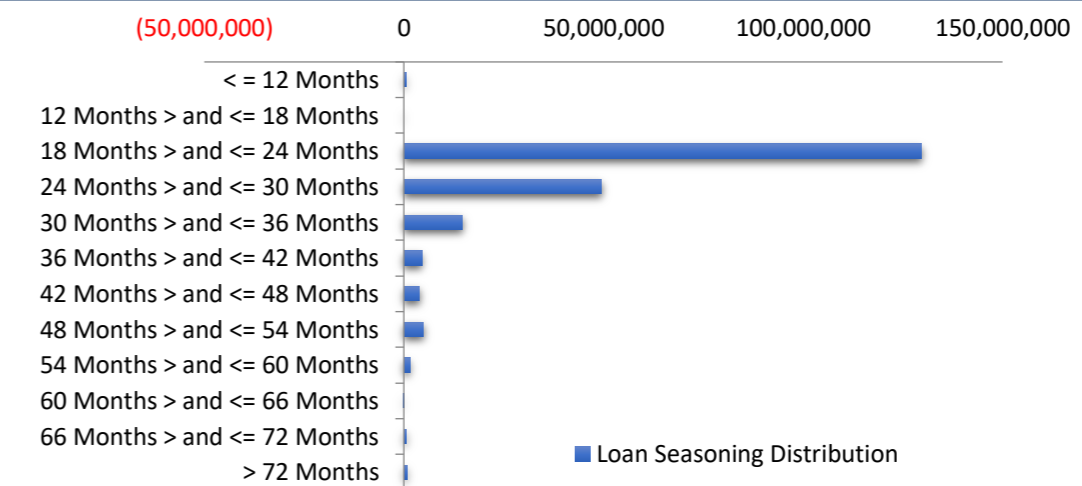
(50,000,000) 0 50,000,000 100,000,000 150,000,000

< = 12 Months
12 Months > and <= 18 Months
18 Months > and <= 24 Months
24 Months > and <= 30 Months
30 Months > and <= 36 Months
36 Months > and <= 42 Months
42 Months > and <= 48 Months
48 Months > and <= 54 Months
54 Months > and <= 60 Months
60 Months > and <= 66 Months
66 Months > and <= 72 Months
> 72 Months

Loan Seasoning Distribution